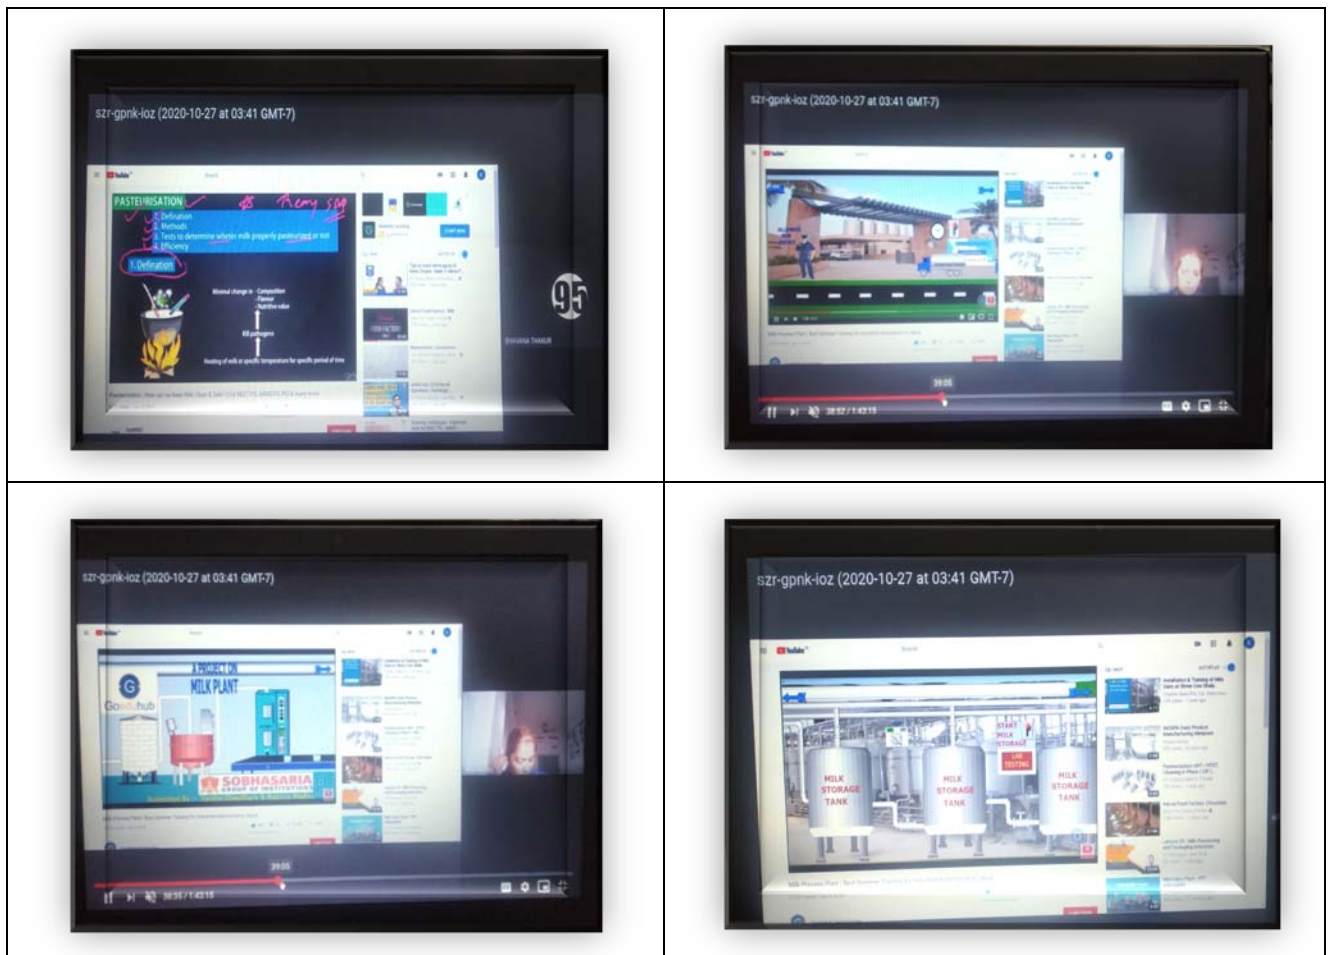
szr-gpnk-ioz (2020-10-27 at 03:41 GMT-7)

YouTube

PASTEURISATION

1. Defination
2. Methods
3. Tests to determine whether milk properly pasteurized or not
4. Efficiency

1. Defination

Minimal change in - Composition - Flavour - Nutritive value

Kill pathogens

Heating of milk at specific temperature for specific period of time

95

BHAVANA THAKUR

szr-gpnk-ioz (2020-10-27 at 03:41 GMT-7)

YouTube

39:05

38:52 / 1:43:15

szr-gpnk-ioz (2020-10-27 at 03:41 GMT-7)

YouTube

A PROJECT ON MILK PLANT

Goeduhub

SOBHASARIA GROUP OF INSTITUTIONS

39:05

39:35 / 1:43:15

szr-gpnk-ioz (2020-10-27 at 03:41 GMT-7)

YouTube

MILK STORAGE TANK

MILK STORAGE TANK

MILK STORAGE TANK

START MILK STORAGE

LAB TESTING